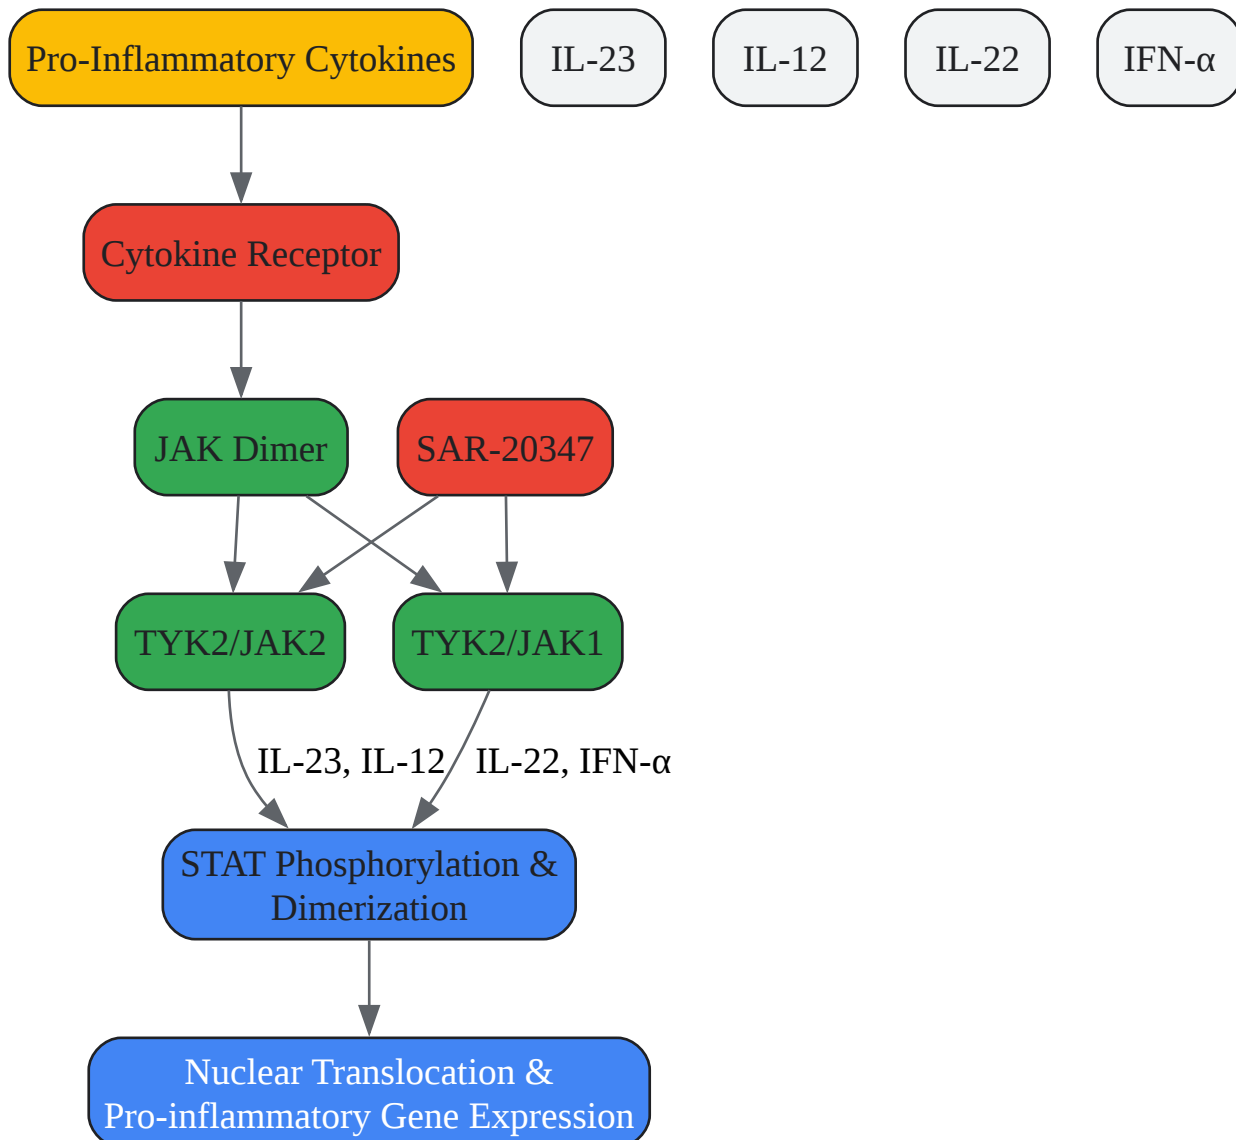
Pro-Inflammatory Cytokines

IL-23

IL-12

IL-22

IFN-α

Cytokine Receptor

JAK Dimer

SAR-20347

TYK2/JAK2

TYK2/JAK1

IL-23, IL-12

IL-22, IFN-α

STAT Phosphorylation & Dimerization

Nuclear Translocation & Pro-inflammatory Gene Expression